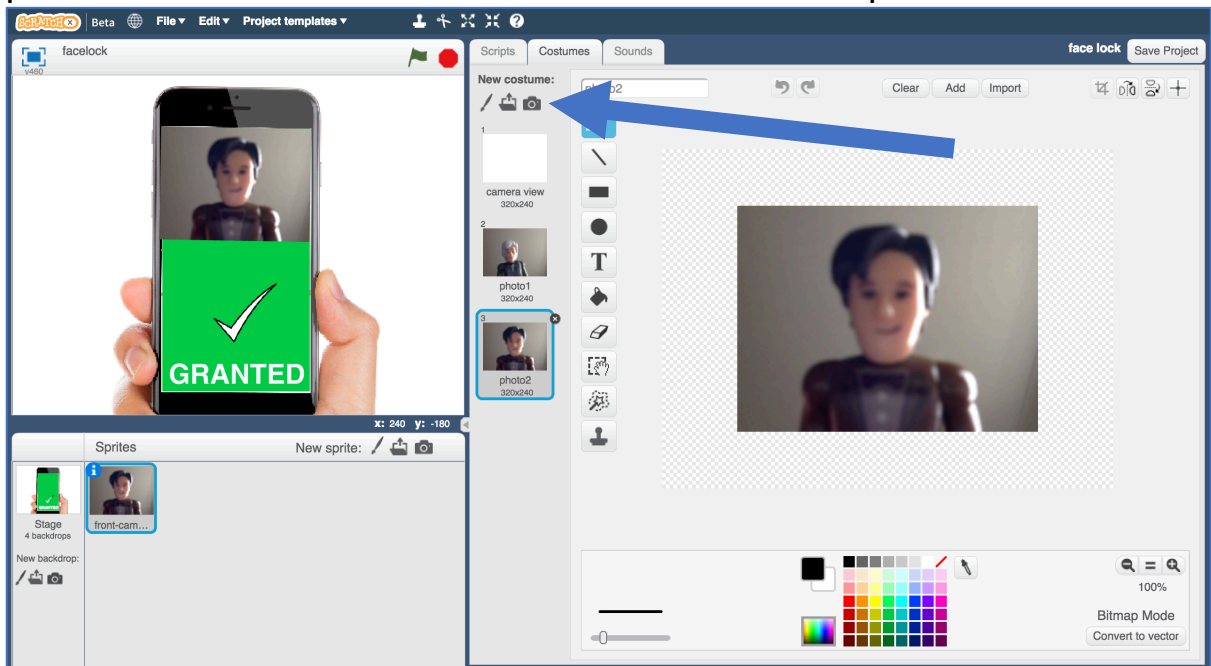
SCRATCH Beta File ▾ Edit ▾ Project templates ▾

facelock
v460

GRANTED

x: 240 y: -180

Sprites New sprite:

Stage
4 backdrops

New backdrop:

front-cam...

Scripts Costumes Sounds

face lock Save Project

New costume:

1
camera view
320x240

2
photo1
320x240

3
photo2
320x240

ph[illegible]2

Clear Add Import

100%

Bitmap Mode
Convert to vector